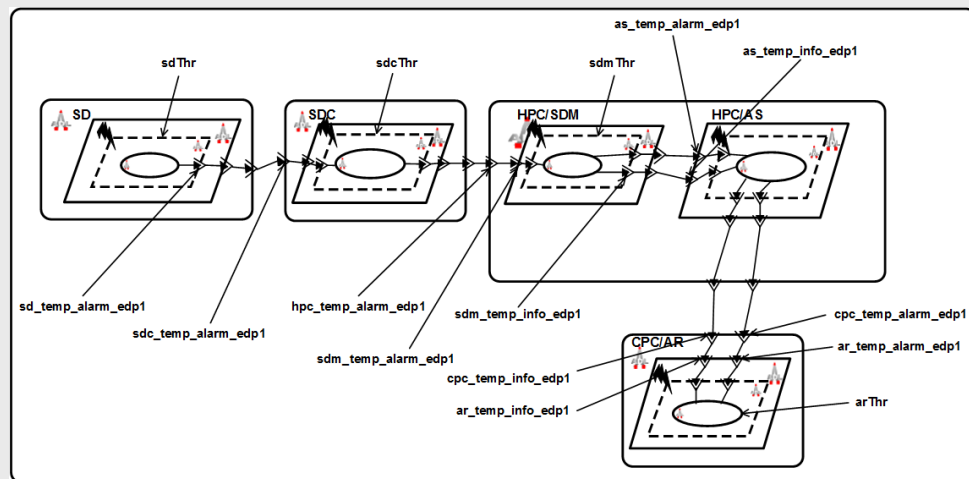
as_temp_alarm_edp1

as_temp_info_edp1

sdThr

sdcThr

sdmThr

SD

SDC

HPC/SDM

HPC/AS

sd_temp_alarm_edp1

sdc_temp_alarm_edp1

hpc_temp_alarm_edp1

sdm_temp_info_edp1

sdm_temp_alarm_edp1

cpc_temp_alarm_edp1

CPC/AR

ar_temp_alarm_edp1

cpc_temp_info_edp1

ar_temp_info_edp1

arThr